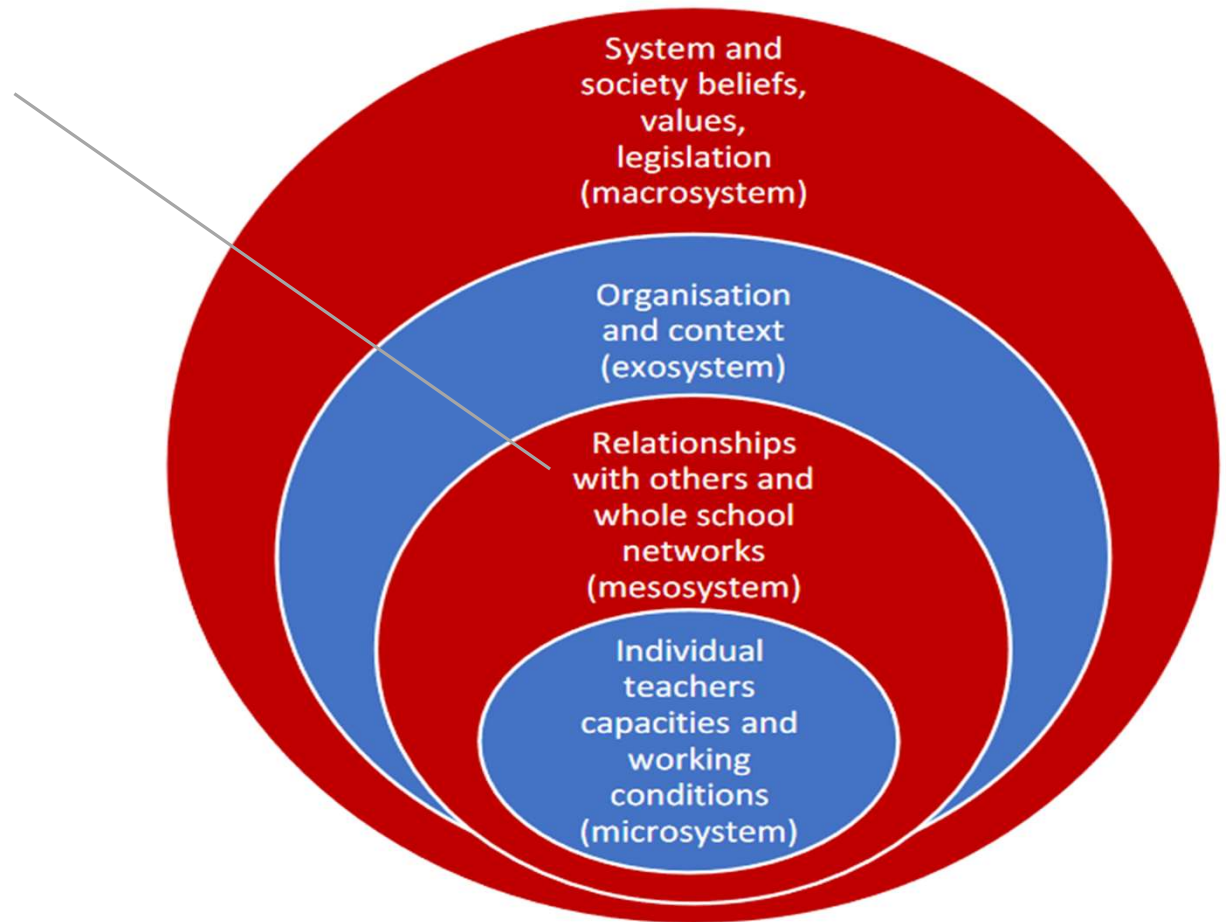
System and society beliefs, values, legislation (macrosystem)

Organisation and context (exosystem)

Relationships with others and whole school networks (mesosystem)

Individual teachers capacities and working conditions (microsystem)